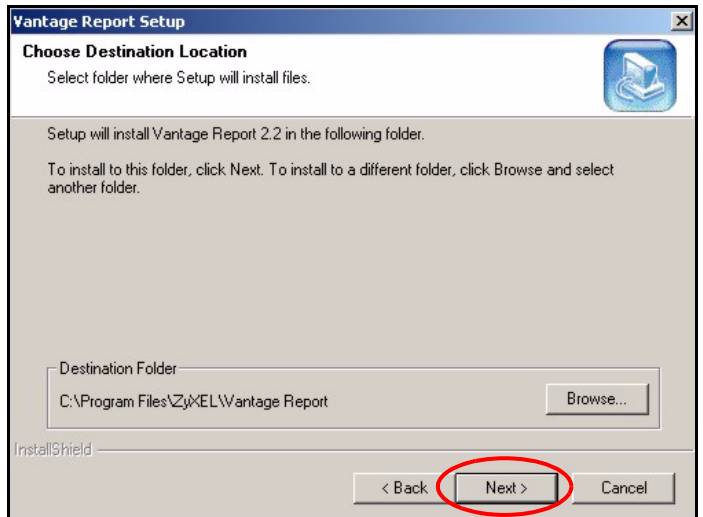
Vantage Report Setup

Choose Destination Location
Select folder where Setup will install files.

Setup will install Vantage Report 2.2 in the following folder.

To install to this folder, click Next. To install to a different folder, click Browse and select another folder.

Destination Folder
C:\Program Files\ZyXEL\Vantage Report
Browse...

InstallShield

< Back
Next >
Cancel